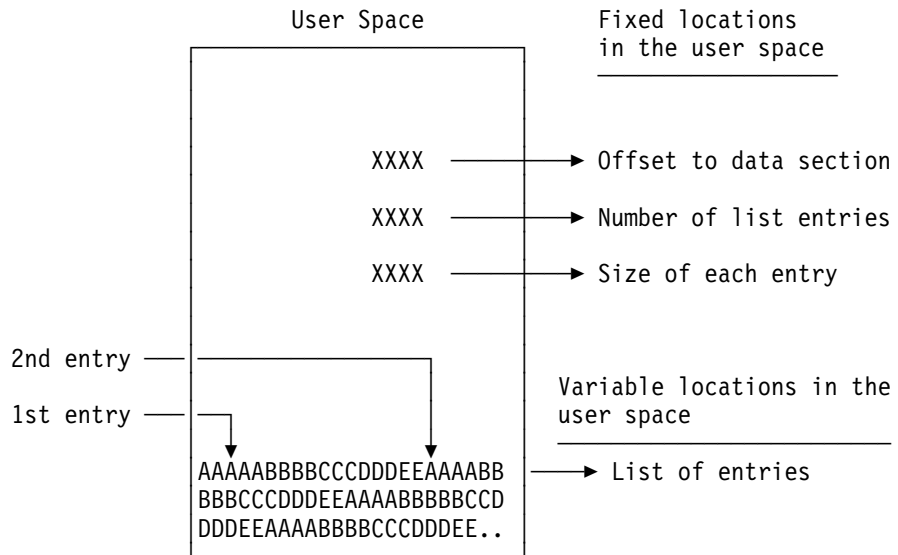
User Space

Fixed locations in the user space

XXXX → Offset to data section

XXXX → Number of list entries

XXXX → Size of each entry

2nd entry

1st entry

Variable locations in the user space

AAAAABBBBCCCDDDEEAAAABB BBBCCCDDDEEAAAABBBBBCCD DDDEEAAAABBBBCCCDDDEE..

→ List of entries